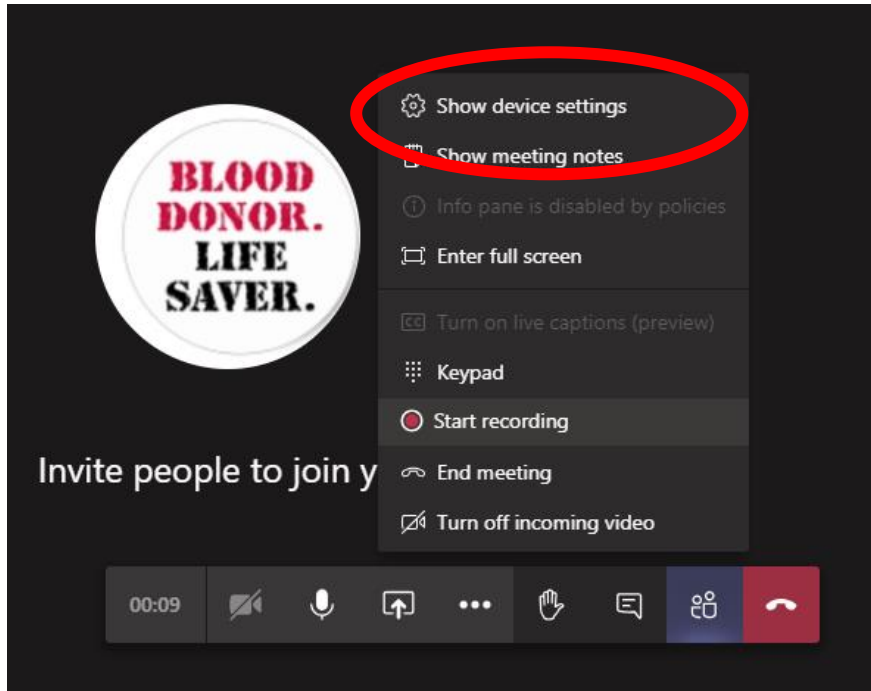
BLOOD DONOR. LIFE SAVER.

Invite people to join y

Show device settings
Show meeting notes
Info pane is disabled by policies
Enter full screen
Turn on live captions (preview)
Keypad
Start recording
End meeting
Turn off incoming video

00:09